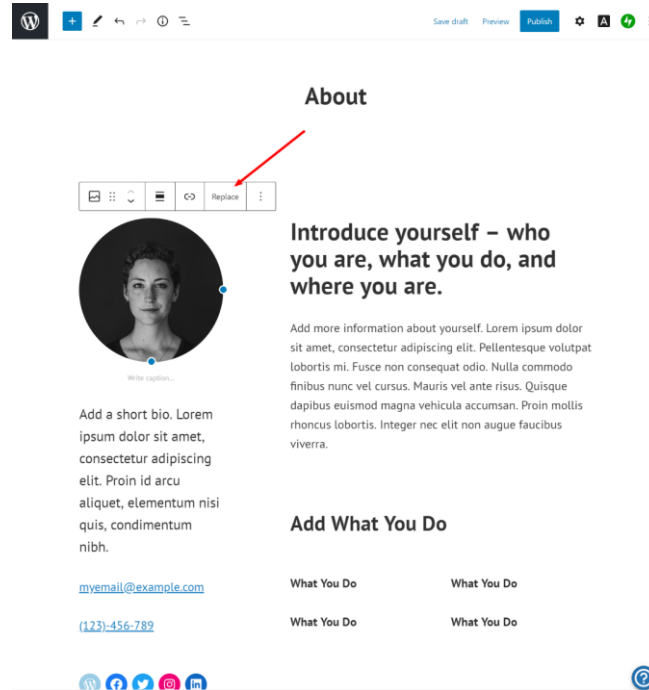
Save draft Preview Publish

About

Replace

Write caption...

Add a short bio. Lorem ipsum dolor sit amet, consectetur adipiscing elit. Proin id arcu aliquet, elementum nisi quis, condimentum nibh.

myemail@example.com

(123)-456-789

Introduce yourself – who you are, what you do, and where you are.

Add more information about yourself. Lorem ipsum dolor sit amet, consectetur adipiscing elit. Pellentesque volutpat lobortis mi. Fusce non consequat odio. Nulla commodo finibus nunc vel cursus. Mauris vel ante risus. Quisque dapibus euismod magna vehicula accumsan. Proin mollis rhoncus lobortis. Integer nec elit non augue faucibus viverra.

Add What You Do

What You Do

What You Do

What You Do

What You Do